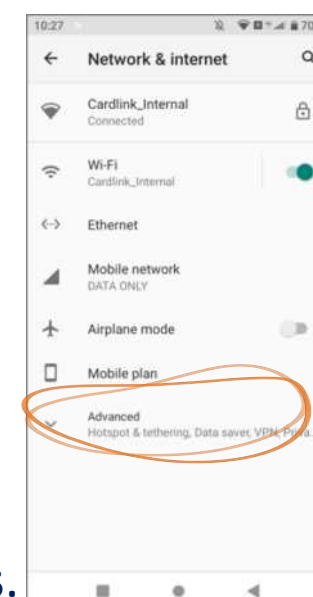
10:27

Network & internet

Cardlink_Internal
Connected

Wi-Fi
Cardlink_Internal

Ethernet

Mobile network
DATA ONLY

Airplane mode

Mobile plan

Advanced
Hotspot & tethering, Data saver, VPN, Priva

3.